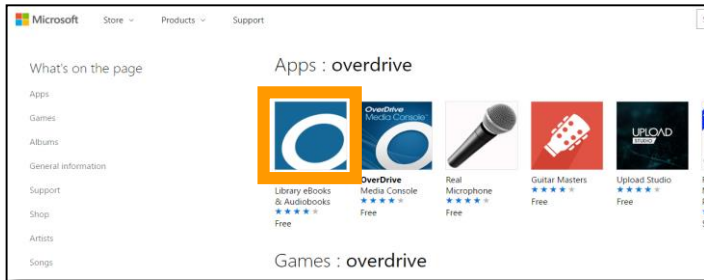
Microsoft Store Products Support

What's on the page

Apps

Games

Albums

General information

Support

Shop

Artists

Songs

Apps : overdrive

OverDrive Media Console

UPLOAD STUDIO

Library eBooks & Audiobooks
★★★★
Free

OverDrive Media Console
★★★★
Free

Real Microphone
★★★★
Free

Guitar Masters
★★★★
Free

Upload Studio
★★★★
Free

Games : overdrive